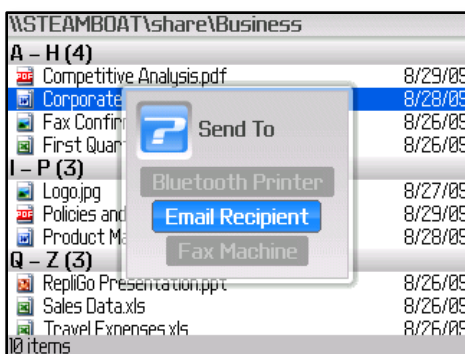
\\STEAMBOAT\share\Business
A – H (4)
Competitive Analysis.pdf 8/29/0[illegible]
Corporate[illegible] 8/28/0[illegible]
Fax Confir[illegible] 8/26/0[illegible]
First Quar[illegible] 8/26/0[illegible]
I – P (3)
Logo.jpg 8/27/0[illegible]
Policies and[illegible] 8/29/0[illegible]
Product Ma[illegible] 8/28/0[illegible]
Q – Z (3)
RepliGo Presentation.ppt 8/26/0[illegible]
Sales Data.xls 8/26/0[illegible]
Travel Expenses.xls 8/26/0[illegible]
10 items

Send To
Bluetooth Printer
Email Recipient
Fax Machine